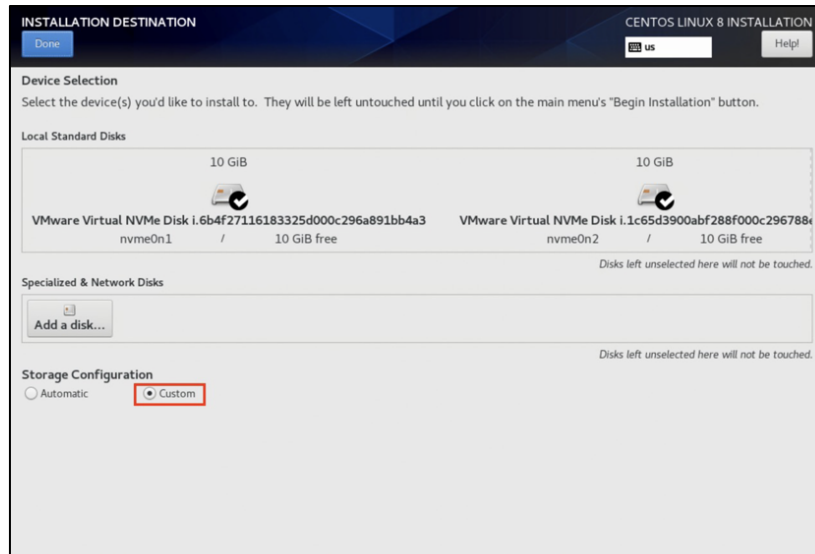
INSTALLATION DESTINATION

Done

CENTOS LINUX 8 INSTALLATION

us

Help!

Device Selection

Select the device(s) you'd like to install to. They will be left untouched until you click on the main menu's "Begin Installation" button.

Local Standard Disks

10 GiB

VMware Virtual NVMe Disk i.6b4f27116183325d000c296a891bb4a3

nvme0n1 / 10 GiB free

10 GiB

VMware Virtual NVMe Disk i.1c65d3900abf288f000c296788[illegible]

nvme0n2 / 10 GiB free

Disks left unselected here will not be touched.

Specialized & Network Disks

Add a disk...

Disks left unselected here will not be touched.

Storage Configuration

Automatic

Custom